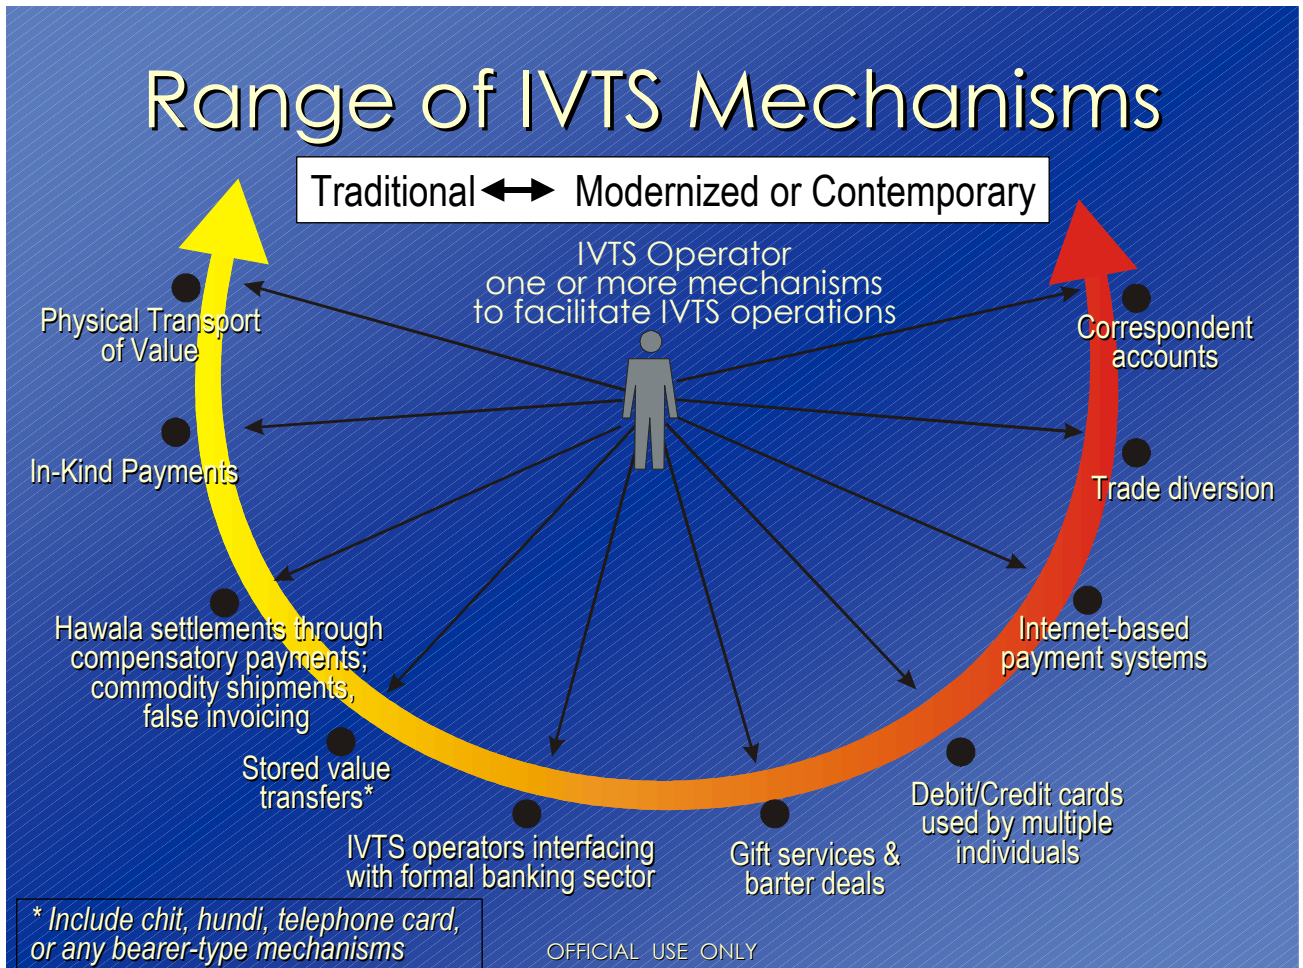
Range of IVTS Mechanisms

Traditional ⟷ Modernized or Contemporary

IVTS Operator
one or more mechanisms
to facilitate IVTS operations

Physical Transport of Value

In-Kind Payments

Hawala settlements through compensatory payments; commodity shipments, false invoicing

Stored value transfers*

IVTS operators interfacing with formal banking sector

Gift services & barter deals

Debit/Credit cards used by multiple individuals

Internet-based payment systems

Trade diversion

Correspondent accounts

* Include chit, hundi, telephone card, or any bearer-type mechanisms

OFFICIAL USE ONLY